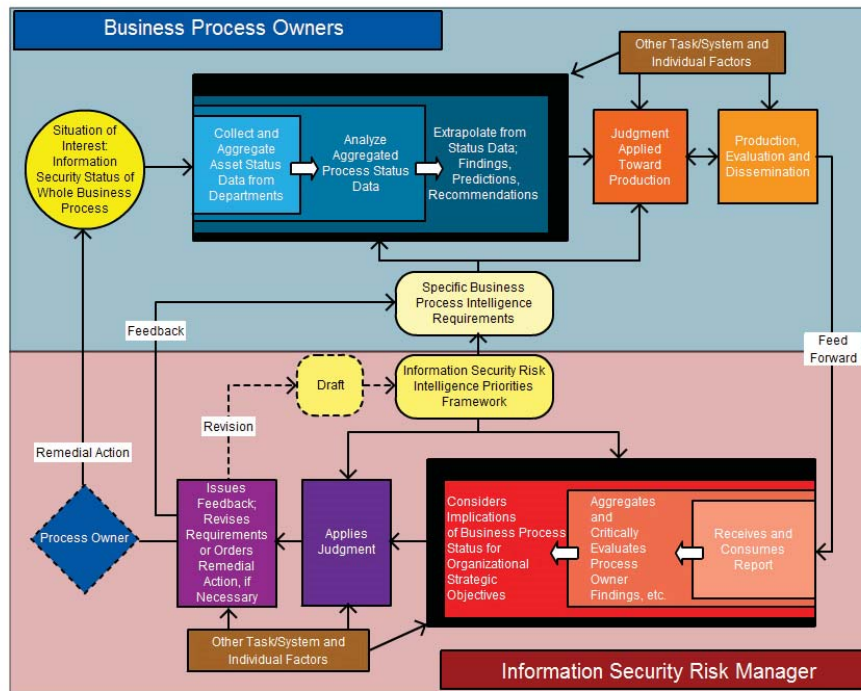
Business Process Owners

Other Task/System and Individual Factors

Situation of Interest: Information Security Status of Whole Business Process

Collect and Aggregate Asset Status Data from Departments

Analyze Aggregated Process Status Data

Extrapolate from Status Data; Findings, Predictions, Recommendations

Judgment Applied Toward Production

Production, Evaluation and Dissemination

Specific Business Process Intelligence Requirements

Feedback

Feed Forward

Draft

Information Security Risk Intelligence Priorities Framework

Revision

Remedial Action

Process Owner

Issues Feedback; Revises Requirements or Orders Remedial Action, if Necessary

Applies Judgment

Considers Implications of Business Process Status for Organizational Strategic Objectives

Aggregates and Critically Evaluates Process Owner Findings, etc.

Receives and Consumes Report

Other Task/System and Individual Factors

Information Security Risk Manager